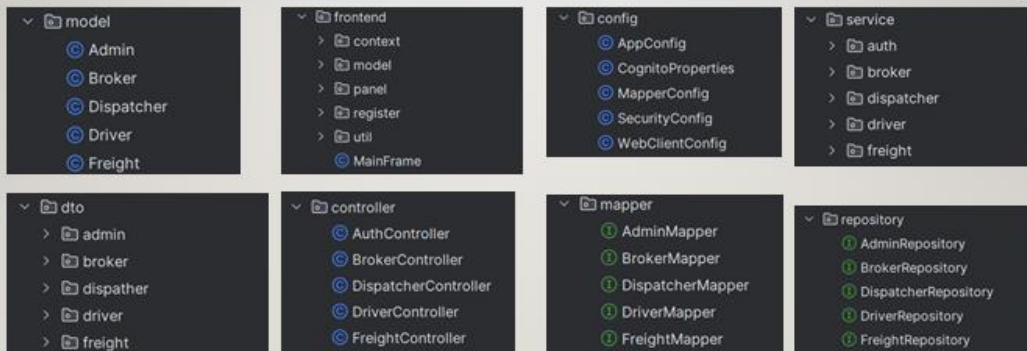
model
Admin
Broker
Dispatcher
Driver
Freight

frontend
context
model
panel
register
util
MainFrame

config
AppConfig
CognitoProperties
MapperConfig
SecurityConfig
WebClientConfig

service
auth
broker
dispatcher
driver
freight

dto
admin
broker
dispather
driver
freight

controller
AuthController
BrokerController
DispatcherController
DriverController
FreightController

mapper
AdminMapper
BrokerMapper
DispatcherMapper
DriverMapper
FreightMapper

repository
AdminRepository
BrokerRepository
DispatcherRepository
DriverRepository
FreightRepository